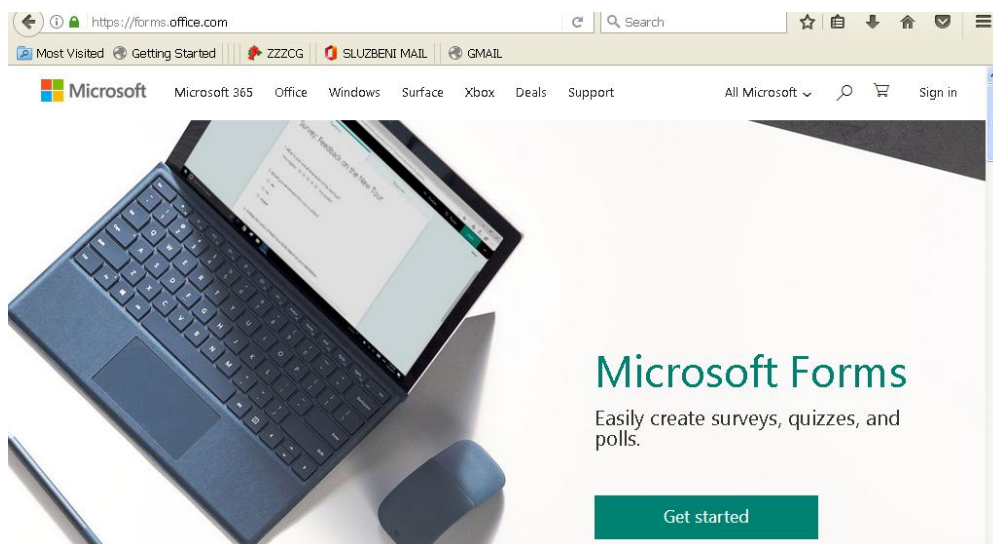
https://forms.office.com
Search
Most Visited Getting Started ZZZCG SLUZBENI MAIL GMAIL
Microsoft Microsoft 365 Office Windows Surface Xbox Deals Support All Microsoft Sign in
Survey: Feedback on the New Tour
Microsoft Forms
Easily create surveys, quizzes, and polls.
Get started